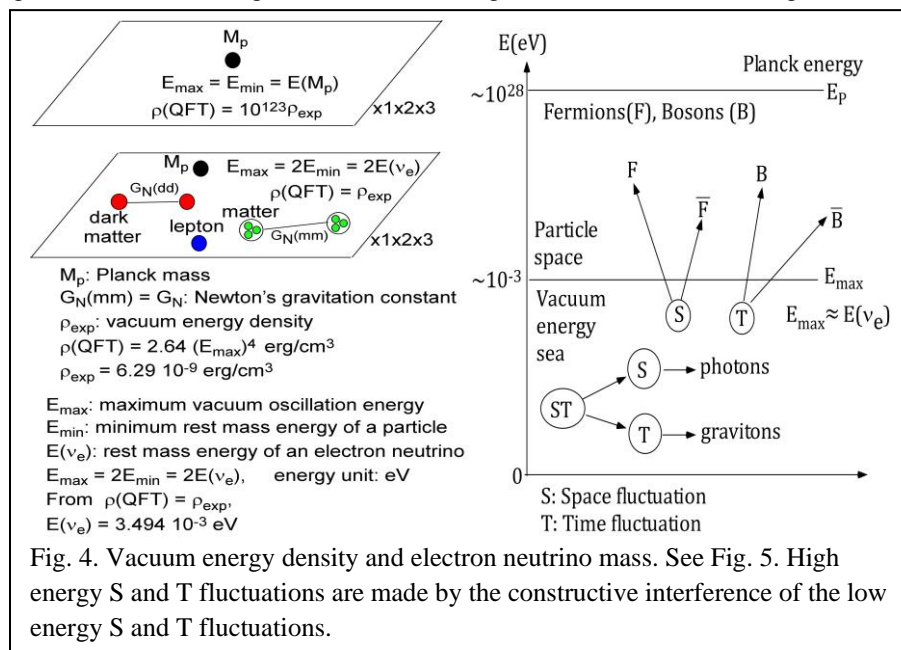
$M_p$
$E_{max} = E_{min} = E(M_p)$
$\rho(QFT) = 10^{123}\rho_{exp}$
x1x2x3

$M_p$ $E_{max} = 2E_{min} = 2E(\nu_e)$
$\rho(QFT) = \rho_{exp}$
$G_N(dd)$
dark matter
lepton
matter
$G_N(mm)$
x1x2x3

$M_p$: Planck mass
$G_N(mm) = G_N$: Newton's gravitation constant
$\rho_{exp}$: vacuum energy density
$\rho(QFT) = 2.64 (E_{max})^4$ erg/cm$^3$
$\rho_{exp} = 6.29\ 10^{-9}$ erg/cm$^3$

$E_{max}$: maximum vacuum oscillation energy
$E_{min}$: minimum rest mass energy of a particle
$E(\nu_e)$: rest mass energy of an electron neutrino
$E_{max} = 2E_{min} = 2E(\nu_e)$, energy unit: eV
From $\rho(QFT) = \rho_{exp}$,
$E(\nu_e) = 3.494\ 10^{-3}$ eV

E(eV)
Planck energy
$\sim 10^{28}$
$E_P$
Fermions(F), Bosons (B)
F
$\overline{F}$
B
$\overline{B}$
Particle space
$\sim 10^{-3}$
$E_{max}$
Vacuum energy sea
S
T
$E_{max} \approx E(\nu_e)$
ST
S
photons
T
gravitons
0
S: Space fluctuation
T: Time fluctuation

Fig. 4. Vacuum energy density and electron neutrino mass. See Fig. 5. High energy S and T fluctuations are made by the constructive interference of the low energy S and T fluctuations.